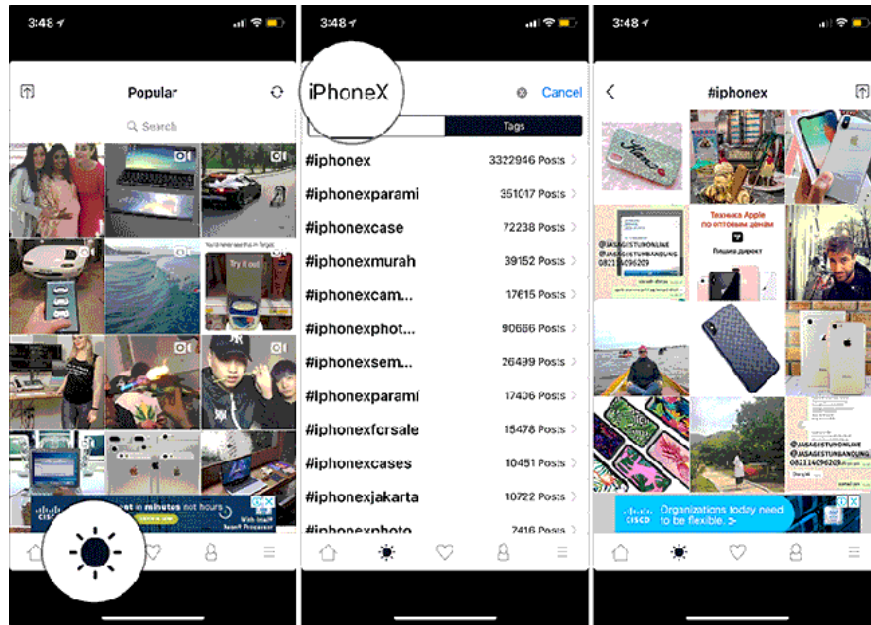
3:48

Popular

Search

Try it out

minutes not hours

3:48

iPhoneX

Cancel

Tags

| | |
|---|---|
| #iphonex | 3322946 Posts |
| #iphonexparami | 351017 Posts |
| #iphonexcase | 72238 Posts |
| #iphonexmurah | 39152 Posts |
| #iphonexcam... | 17615 Posts |
| #iphonexphot... | 90656 Posts |
| #iphonexsem... | 26439 Posts |
| #Iphonexparami | 17406 Posts |
| #iphonexforsale | 15478 Posts |
| #iphonexcases | 10451 Posts |
| #iphonexjakarta | 10722 Posts |
| #iphonexphoto | 7416 Posts |

3:48

#iphonex

Техника Apple по оптовым ценам

Пишите директ

@JASAGISTURONLINE

Organizations today need to be flexible.

CISCO